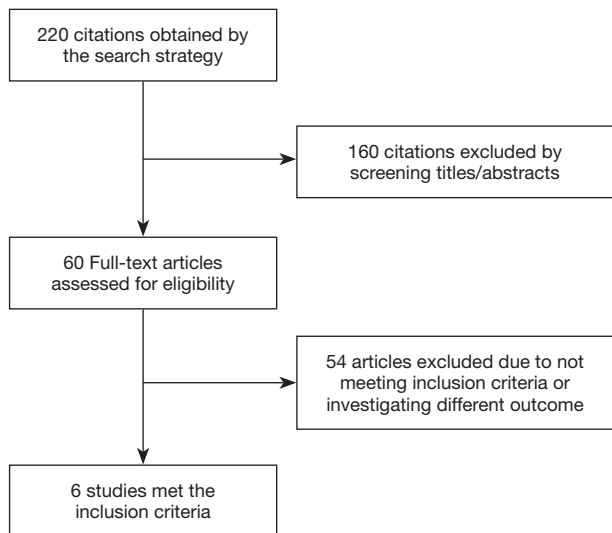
220 citations obtained by the search strategy

160 citations excluded by screening titles/abstracts

60 Full-text articles assessed for eligibility

54 articles excluded due to not meeting inclusion criteria or investigating different outcome

6 studies met the inclusion criteria